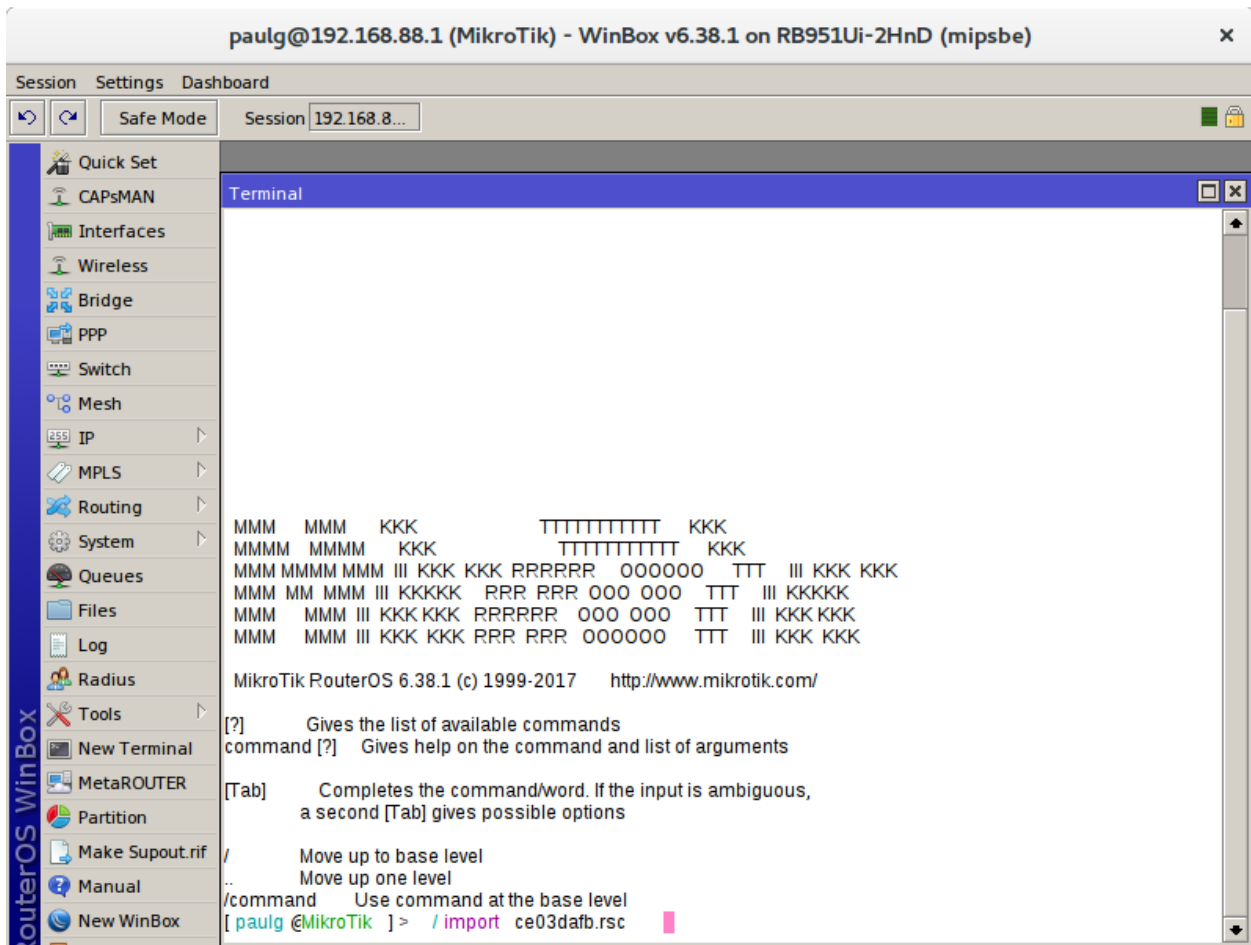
paulg@192.168.88.1 (MikroTik) - WinBox v6.38.1 on RB951Ui-2HnD (mipsbe)

Session Settings Dashboard

Safe Mode Session 192.168.8...

Quick Set
CAPsMAN
Interfaces
Wireless
Bridge
PPP
Switch
Mesh
IP
MPLS
Routing
System
Queues
Files
Log
Radius
Tools
New Terminal
MetaROUTER
Partition
Make Supout.rif
Manual
New WinBox

RouterOS WinBox

Terminal

MMM MMM KKK TTTTTTTTTTT KKK
MMMM MMMM KKK TTTTTTTTTTT KKK
MMM MMMM MMM III KKK KKK RRRRRR OOOOOO TTT III KKK KKK
MMM MM MMM III KKKKK RRR RRR OOO OOO TTT III KKKKK
MMM MMM III KKK KKK RRRRRR OOO OOO TTT III KKK KKK
MMM MMM III KKK KKK RRR RRR OOOOOO TTT III KKK KKK

MikroTik RouterOS 6.38.1 (c) 1999-2017 http://www.mikrotik.com/

[?] Gives the list of available commands
command [?] Gives help on the command and list of arguments

[Tab] Completes the command/word. If the input is ambiguous, a second [Tab] gives possible options

/ Move up to base level
.. Move up one level
/command Use command at the base level
[ paulg @MikroTik ] > /import ce03dafb.rsc